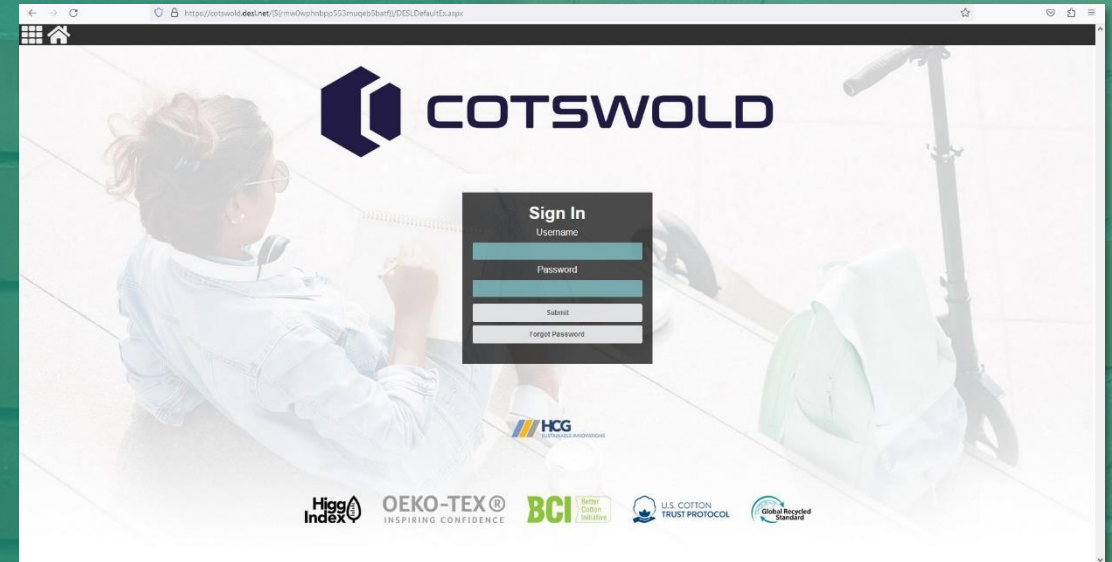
https://cotswold.desl.net/(S(mw0wphnbpp5S3muqeb5batf))/DESLDefaultEx.aspx

COTSWOLD

Sign In
Username
Password
Submit
Forgot Password

HCG
SUSTAINABLE INNOVATIONS

Higg Index
OEKO-TEX®
INSPIRING CONFIDENCE
BCI Better Cotton Initiative
U.S. COTTON TRUST PROTOCOL
Global Recycled Standard